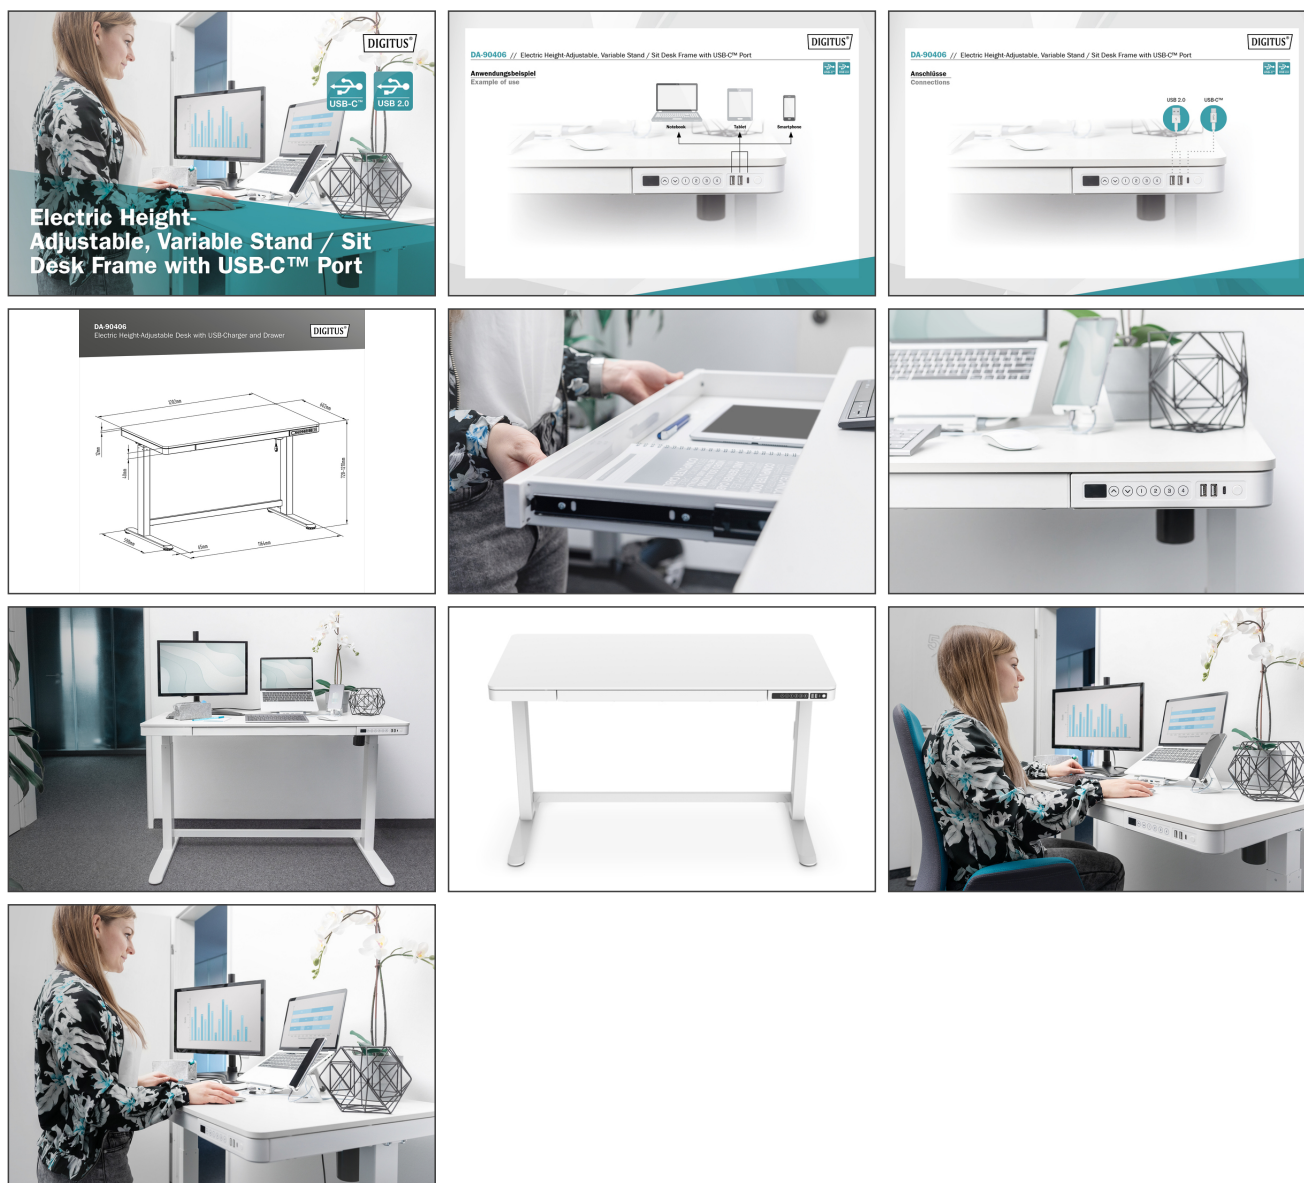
DIGITUS®

USB-C™

USB 2.0

Electric Height-Adjustable, Variable Stand / Sit Desk Frame with USB-C™ Port

DIGITUS®

DA-90406 // Electric Height-Adjustable, Variable Stand / Sit Desk Frame with USB-C™ Port

Anwendungsbeispiel
Example of use

Notebook

Tablet

Smartphone

DIGITUS®

DA-90406 // Electric Height-Adjustable, Variable Stand / Sit Desk Frame with USB-C™ Port

Anschlüsse
Connections

USB 2.0

USB-C™

DA-90406
Electric Height-Adjustable Desk with USB-Charger and Drawer

DIGITUS®

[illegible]

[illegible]

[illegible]

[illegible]

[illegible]

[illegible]

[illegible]